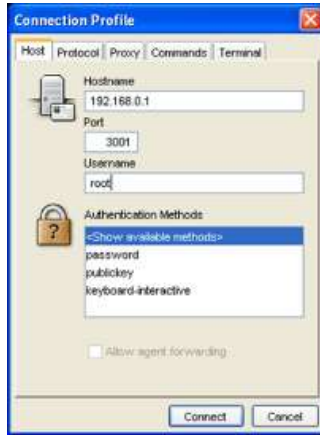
Connection Profile

Host | Protocol | Proxy | Commands | Terminal

Hostname
192.168.0.1
Port
3001
Username
root

Authentication Methods
<Show available methods>
password
publickey
keyboard-interactive

Allow agent forwarding

Connect | Cancel